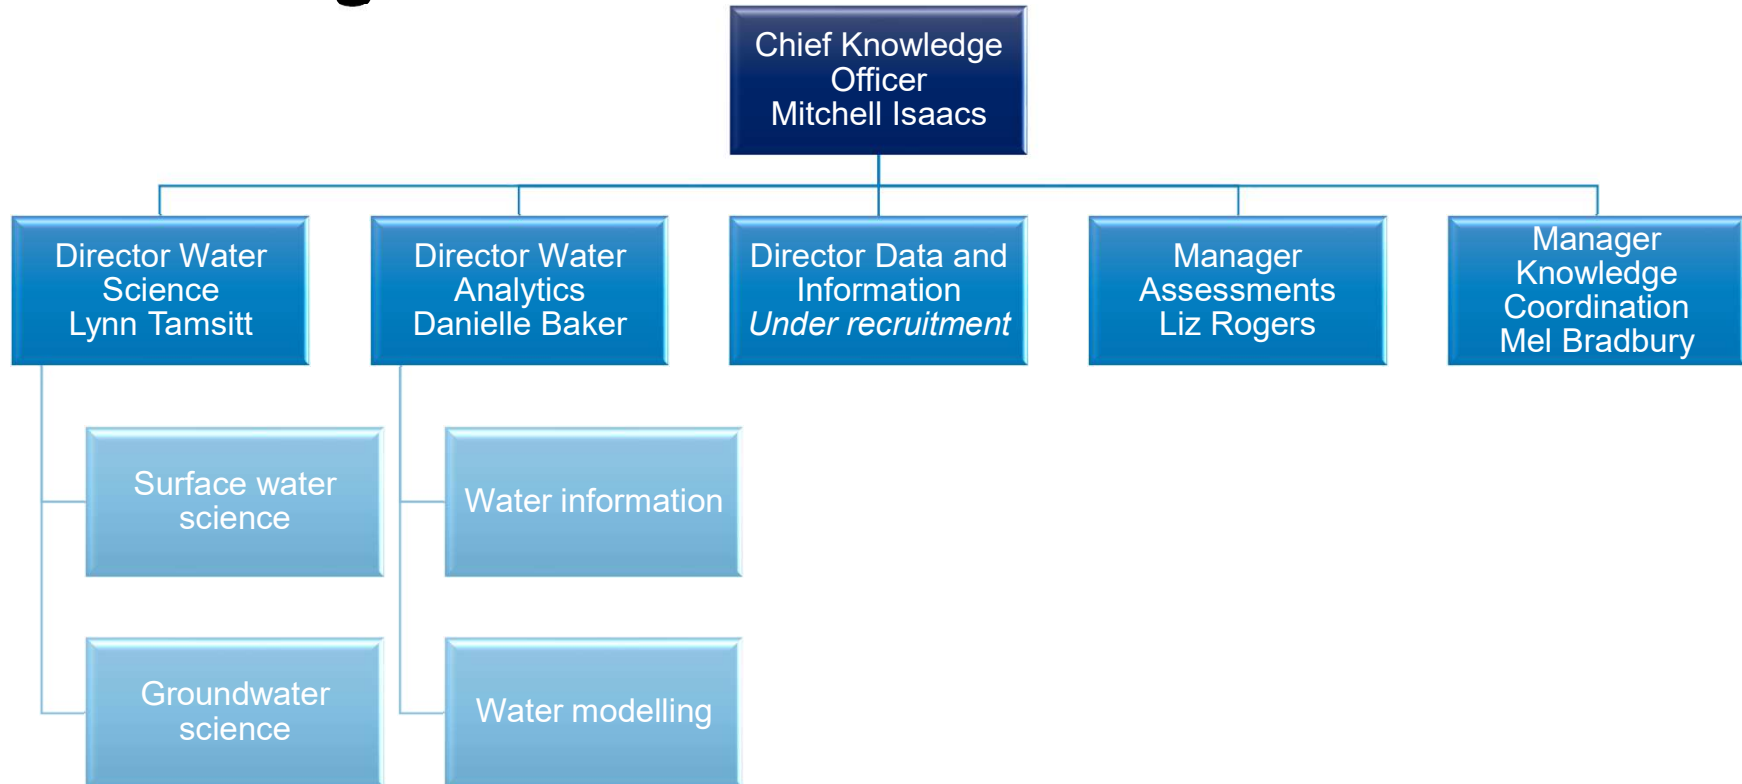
Chief Knowledge Officer
Mitchell Isaacs

Director Water Science
Lynn Tamsitt

Director Water Analytics
Danielle Baker

Director Data and Information
*Under recruitment*

Manager Assessments
Liz Rogers

Manager Knowledge Coordination
Mel Bradbury

Surface water science

Groundwater science

Water information

Water modelling